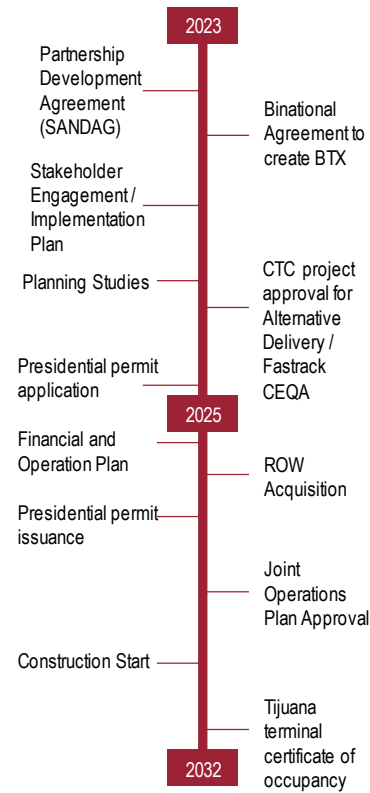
2023

Partnership Development Agreement (SANDAG)

Binational Agreement to create BTX

Stakeholder Engagement / Implementation Plan

Planning Studies

CTC project approval for Alternative Delivery / Fastrack CEQA

Presidential permit application

2025

Financial and Operation Plan

ROW Acquisition

Presidential permit issuance

Joint Operations Plan Approval

Construction Start

Tijuana terminal certificate of occupancy

2032